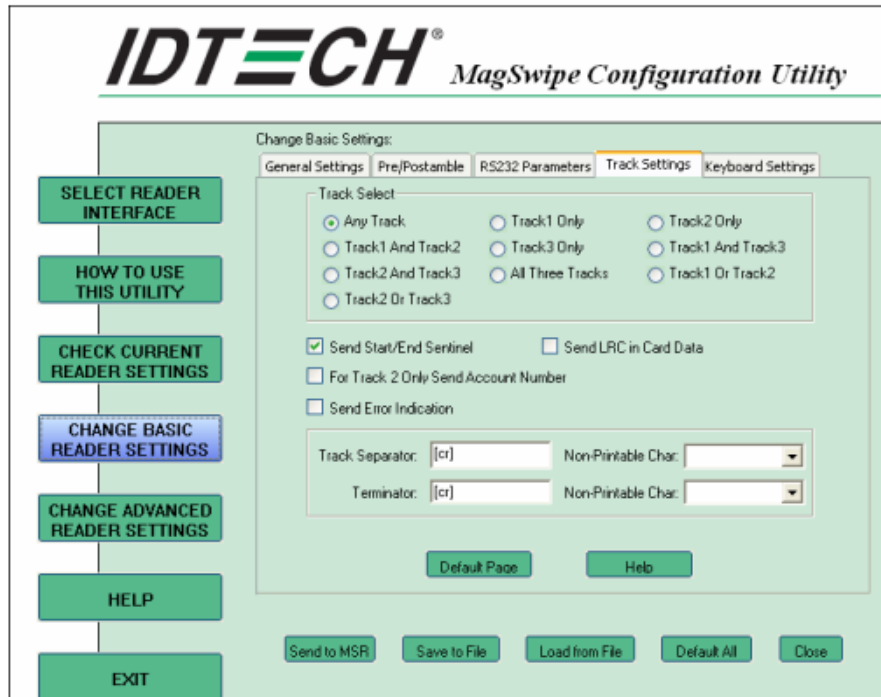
IDTECH® MagSwipe Configuration Utility

SELECT READER INTERFACE

HOW TO USE THIS UTILITY

CHECK CURRENT READER SETTINGS

CHANGE BASIC READER SETTINGS

CHANGE ADVANCED READER SETTINGS

HELP

EXIT

Change Basic Settings:

General Settings | Pre/Postamble | RS232 Parameters | Track Settings | Keyboard Settings

Track Select

Any Track
Track1 Only
Track2 Only
Track1 And Track2
Track3 Only
Track1 And Track3
Track2 And Track3
All Three Tracks
Track1 Or Track2
Track2 Or Track3

Send Start/End Sentinel
Send LRC in Card Data
For Track 2 Only Send Account Number
Send Error Indication

Track Separator: [cr]
Non-Printable Char:
Terminator: [cr]
Non-Printable Char:

Default Page
Help

Send to MSR
Save to File
Load from File
Default All
Close